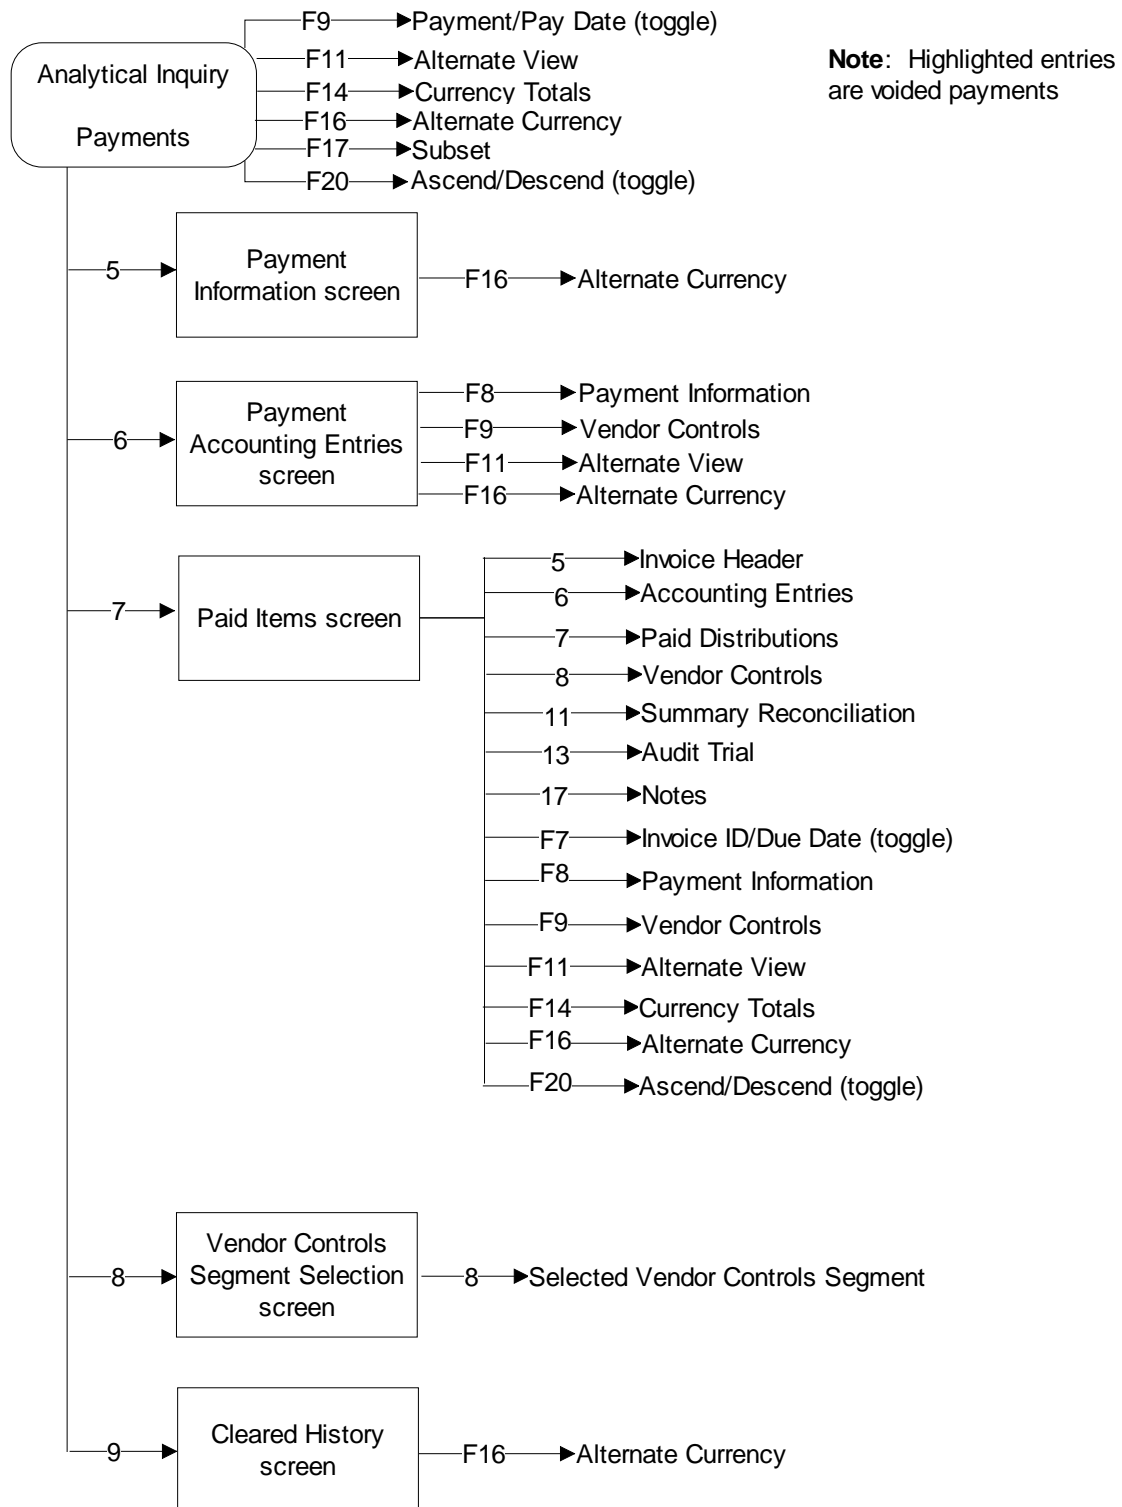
Analytical Inquiry

Payments

F9 Payment/Pay Date (toggle)
F11 Alternate View
F14 Currency Totals
F16 Alternate Currency
F17 Subset
F20 Ascend/Descend (toggle)

**Note**: Highlighted entries are voided payments

5 Payment Information screen
F16 Alternate Currency

6 Payment Accounting Entries screen
F8 Payment Information
F9 Vendor Controls
F11 Alternate View
F16 Alternate Currency

7 Paid Items screen
5 Invoice Header
6 Accounting Entries
7 Paid Distributions
8 Vendor Controls
11 Summary Reconciliation
13 Audit Trial
17 Notes
F7 Invoice ID/Due Date (toggle)
F8 Payment Information
F9 Vendor Controls
F11 Alternate View
F14 Currency Totals
F16 Alternate Currency
F20 Ascend/Descend (toggle)

8 Vendor Controls Segment Selection screen
8 Selected Vendor Controls Segment

9 Cleared History screen
F16 Alternate Currency